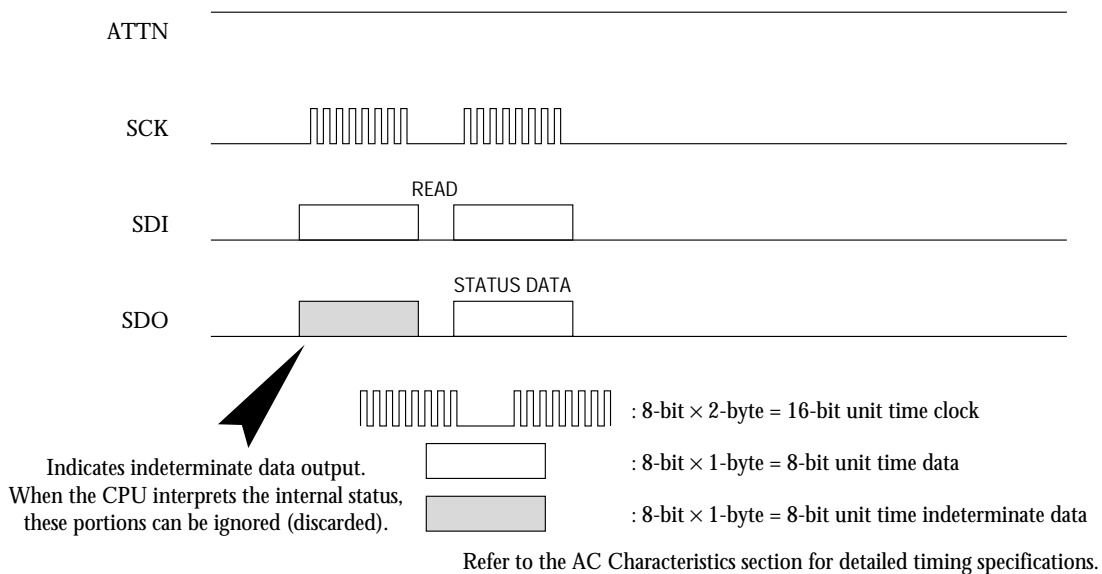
ATTN

SCK

READ

SDI

STATUS DATA

SDO

: 8-bit $\times$ 2-byte = 16-bit unit time clock

Indicates indeterminate data output. When the CPU interprets the internal status, these portions can be ignored (discarded).

: 8-bit $\times$ 1-byte = 8-bit unit time data

: 8-bit $\times$ 1-byte = 8-bit unit time indeterminate data

Refer to the AC Characteristics section for detailed timing specifications.